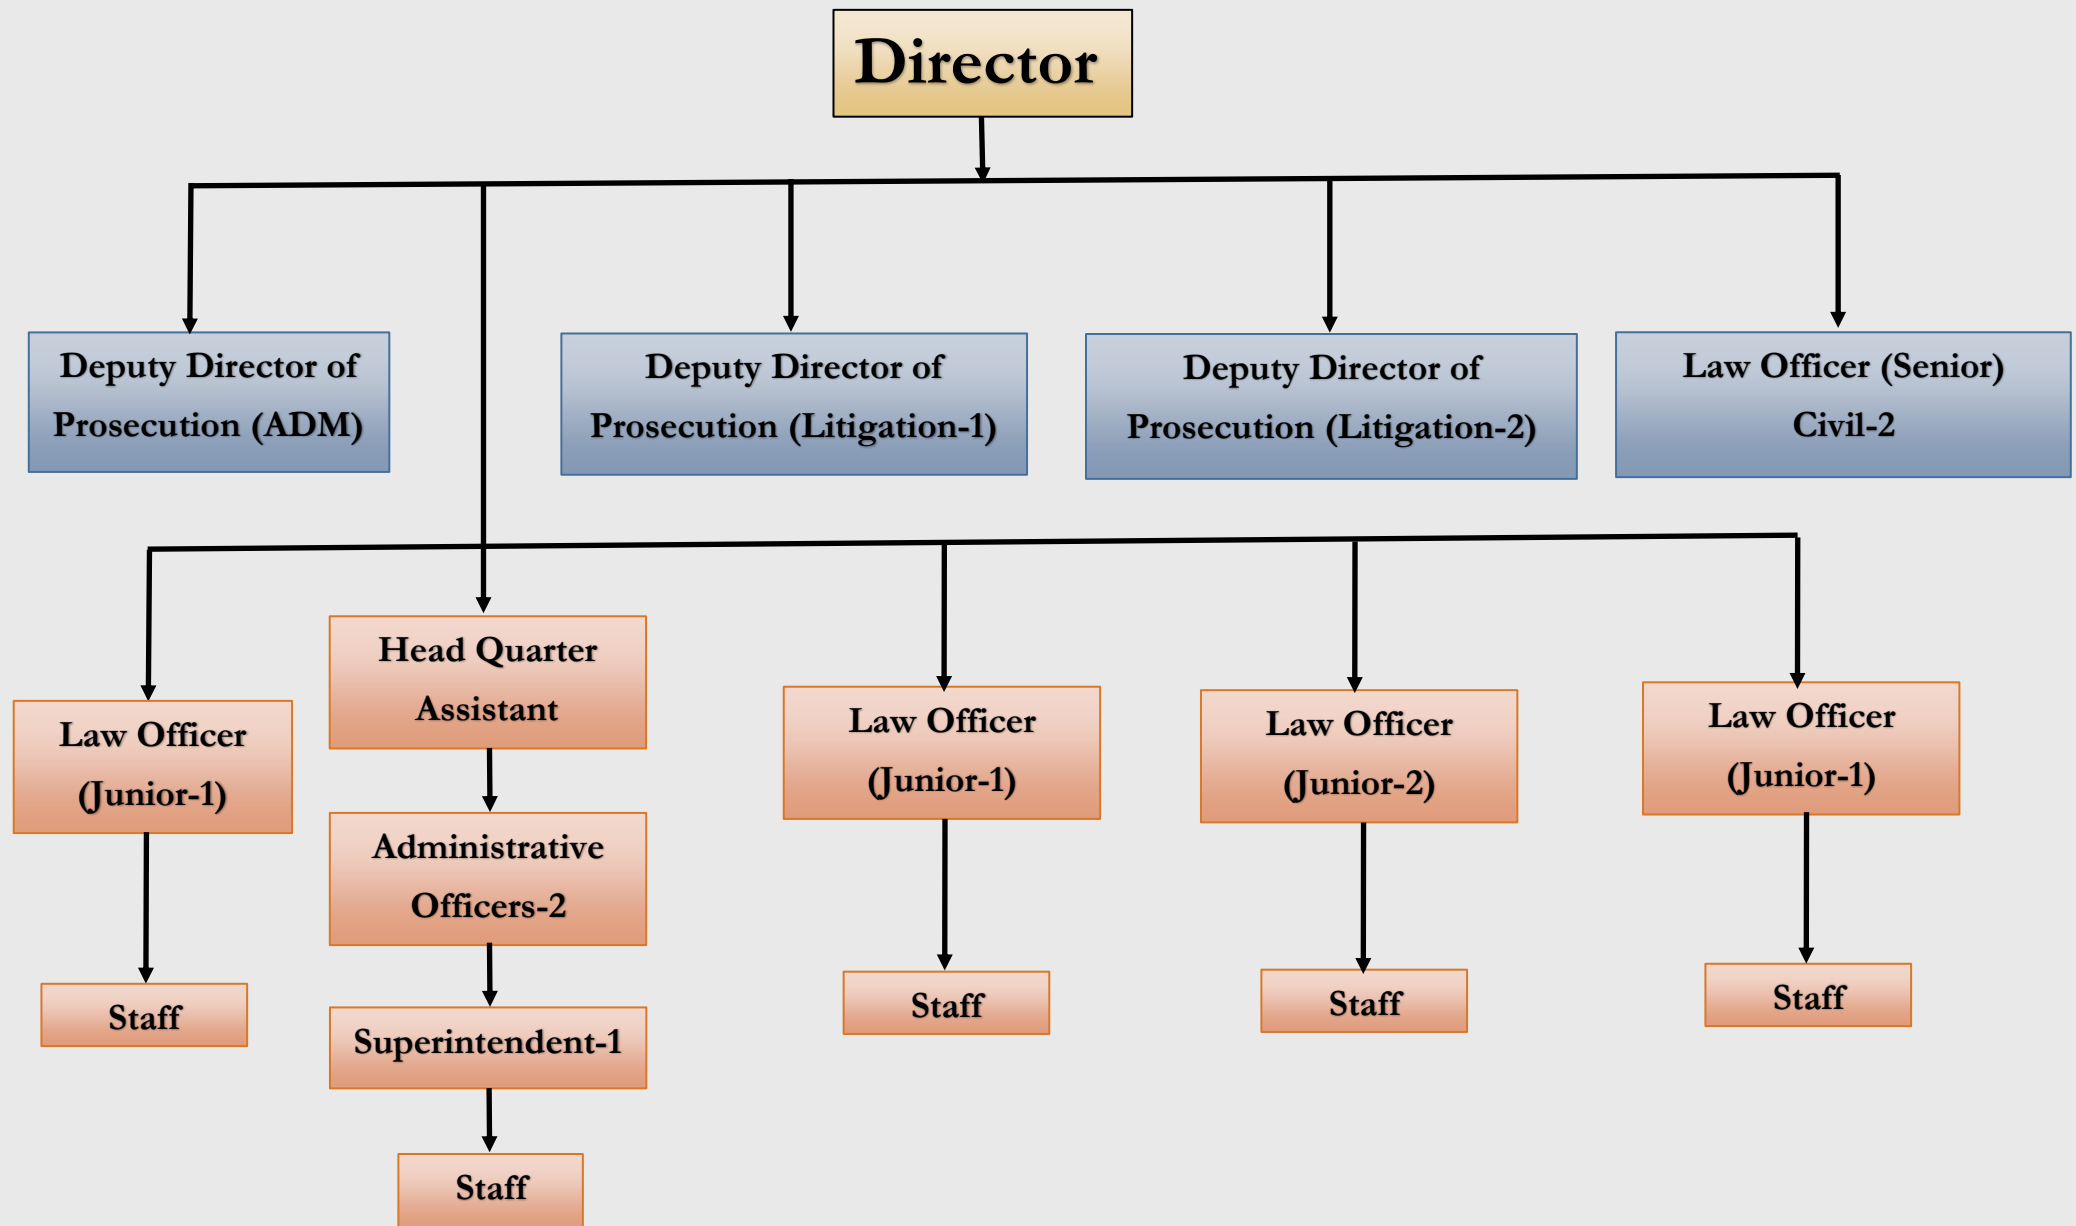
Director

Deputy Director of Prosecution (ADM)

Deputy Director of Prosecution (Litigation-1)

Deputy Director of Prosecution (Litigation-2)

Law Officer (Senior) Civil-2

Law Officer (Junior-1)

Staff

Head Quarter Assistant

Administrative Officers-2

Superintendent-1

Staff

Law Officer (Junior-1)

Staff

Law Officer (Junior-2)

Staff

Law Officer (Junior-1)

Staff